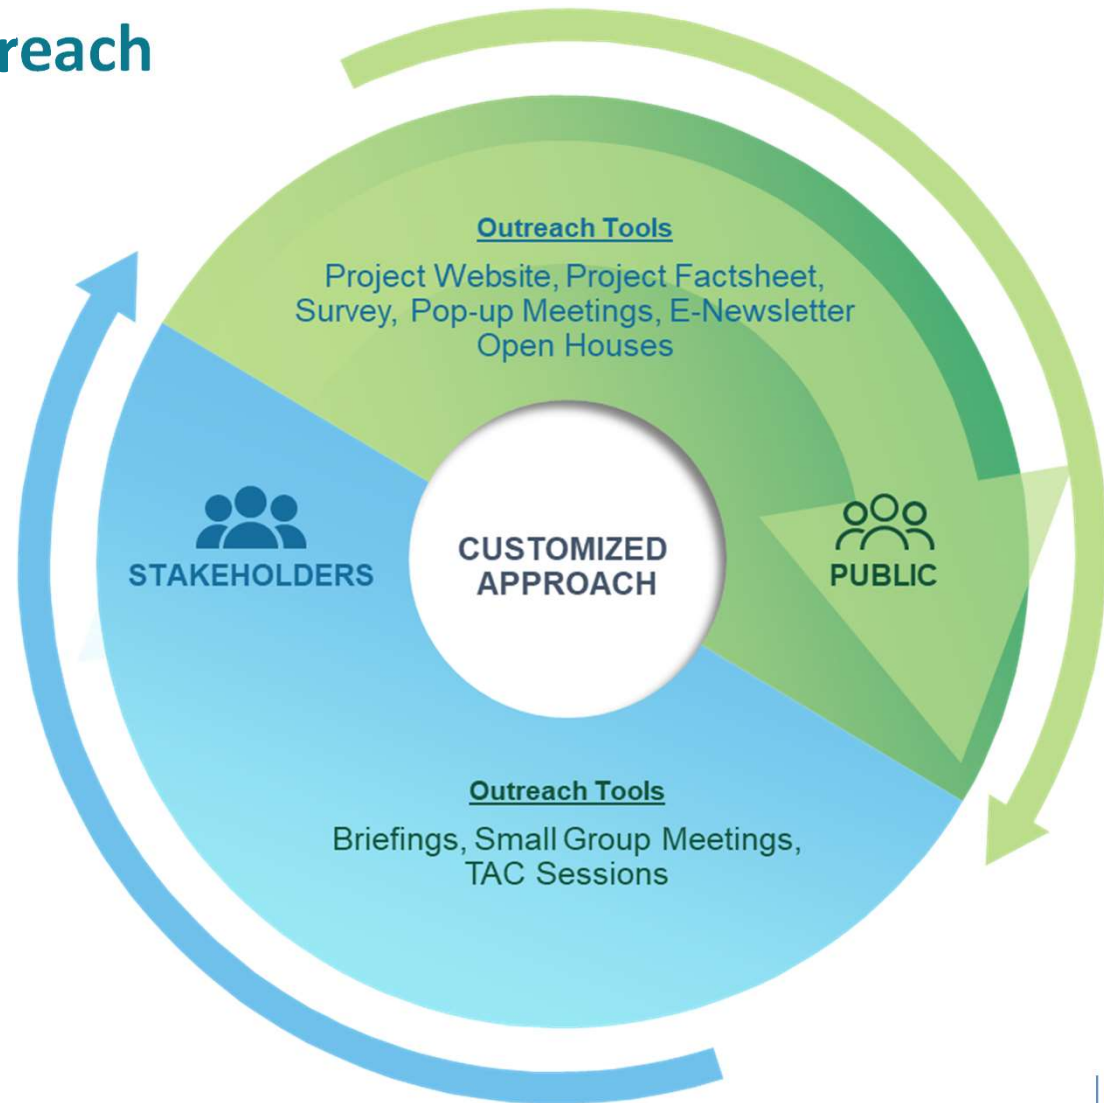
reach

Outreach Tools

Project Website, Project Factsheet, Survey, Pop-up Meetings, E-Newsletter Open Houses

STAKEHOLDERS

CUSTOMIZED APPROACH

PUBLIC

Outreach Tools

Briefings, Small Group Meetings, TAC Sessions